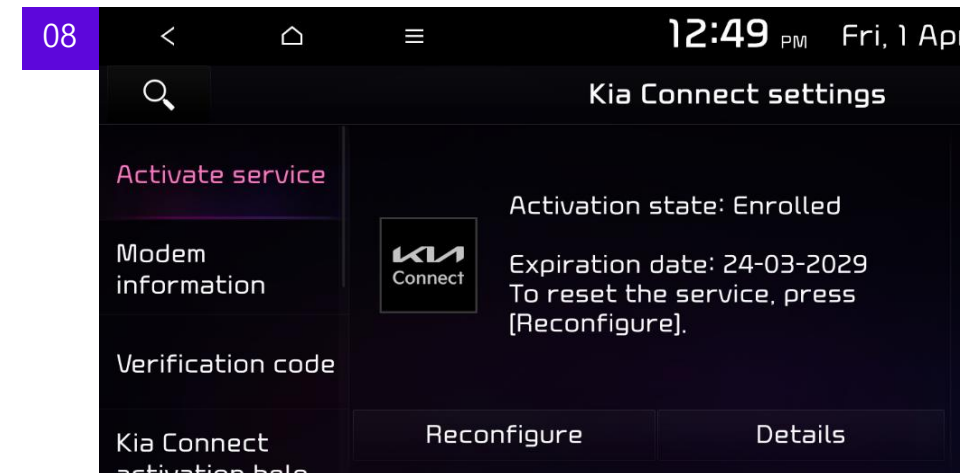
08

<

12:49 PM Fri, 1 Apr

Kia Connect settings

Activate service

Modem information

Verification code

Kia Connect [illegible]

KIA Connect

Activation state: Enrolled

Expiration date: 24-03-2029
To reset the service, press [Reconfigure].

Reconfigure

Details